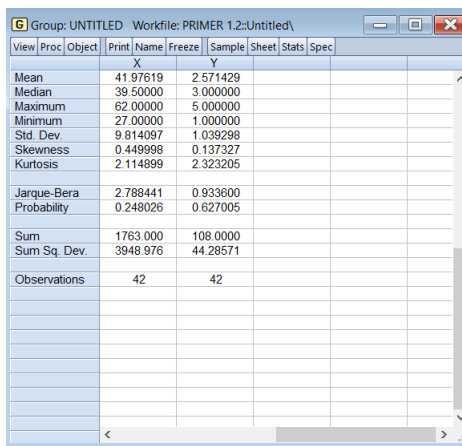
G Group: UNTITLED Workfile: PRIMER 1.2::Untitled\

View Proc Object Print Name Freeze Sample Sheet Stats Spec

| | X | Y |
|---|---|---|
| Mean | 41.97619 | 2.571429 |
| Median | 39.50000 | 3.000000 |
| Maximum | 62.00000 | 5.000000 |
| Minimum | 27.00000 | 1.000000 |
| Std. Dev. | 9.814097 | 1.039298 |
| Skewness | 0.449998 | 0.137327 |
| Kurtosis | 2.114899 | 2.323205 |
| | | |
| Jarque-Bera | 2.788441 | 0.933600 |
| Probability | 0.248026 | 0.627005 |
| | | |
| Sum | 1763.000 | 108.0000 |
| Sum Sq. Dev. | 3948.976 | 44.28571 |
| | | |
| Observations | 42 | 42 |